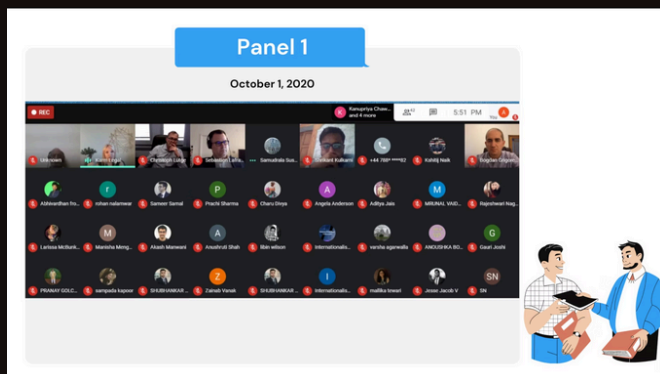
Panel 1

October 1, 2020

REC

Kanupriya Chaw... and 4 more

5:51 PM

Unknown

Christoph Lange

Samudrala Sus...

Nishant Kulkarni

+44 7789 ****82

Kshitij Naik

Bogdan Sigoni...

Abhivardhan fro...

rohan nalamwar

Sameer Samal

Prachi Sharma

Charu Divya

Angela Anderson

Aditya Jais

MRUNAL VAID...

Rajeshwari Nag...

Larissa McBunk...

Manisha Meng...

Akash Manwani

Anushruti Shah

libin wilson

Internationalis...

varsha agarwalla

ANOUSHKA BO...

Gauri Joshi

PRANAY GOLC...

sampada kapoor

SHUBHANKAR ...

Zainab Vanak

SHUBHANKAR ...

Internationalis...

mallika tewari

Jesse Jacob V

SN